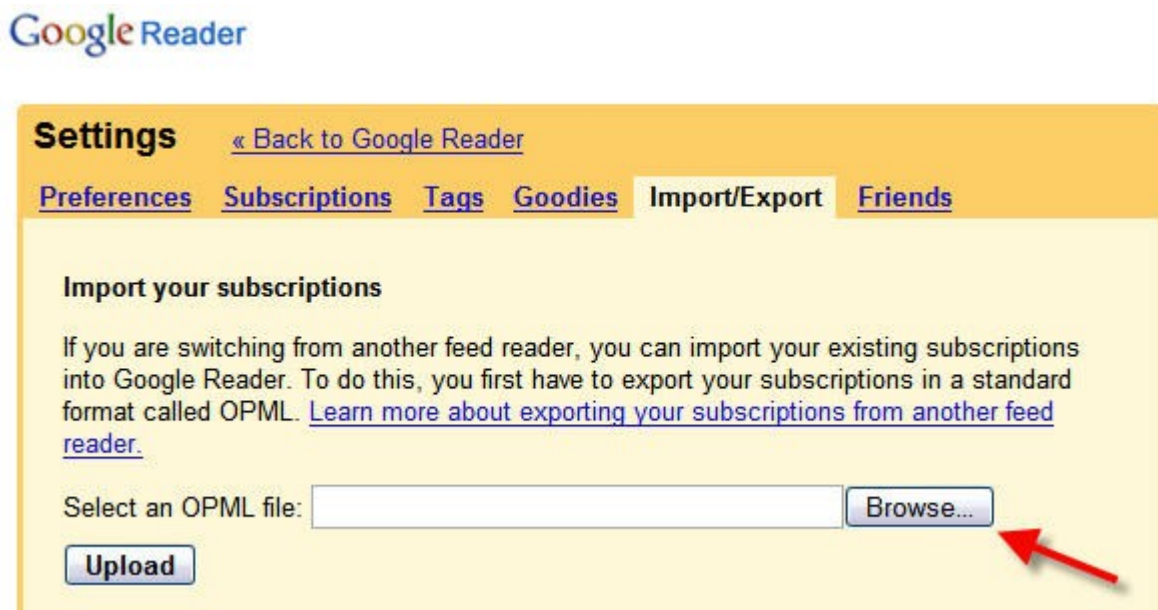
Google Reader

Settings « Back to Google Reader

Preferences Subscriptions Tags Goodies Import/Export Friends

Import your subscriptions

If you are switching from another feed reader, you can import your existing subscriptions into Google Reader. To do this, you first have to export your subscriptions in a standard format called OPML. Learn more about exporting your subscriptions from another feed reader.

Select an OPML file: Browse...

Upload